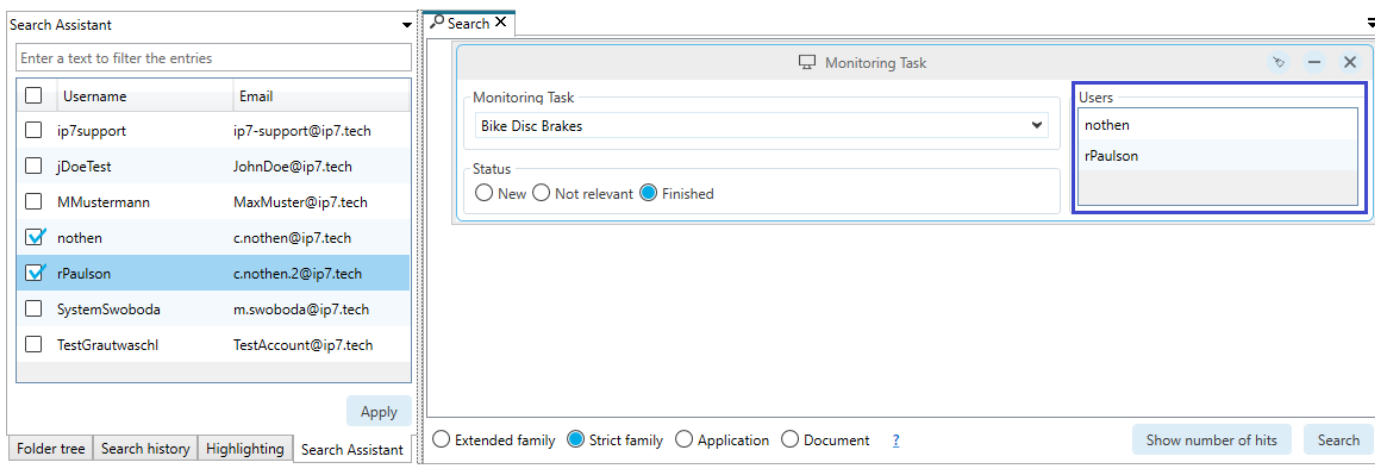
Search Assistant

Enter a text to filter the entries

| | Username | Email |
|---|---|---|
| ☐ | ip7support | ip7-support@ip7.tech |
| ☐ | jDoeTest | JohnDoe@ip7.tech |
| ☐ | MMustermann | MaxMuster@ip7.tech |
| ☑ | nothen | c.nothen@ip7.tech |
| ☑ | rPaulson | c.nothen.2@ip7.tech |
| ☐ | SystemSwoboda | m.swoboda@ip7.tech |
| ☐ | TestGrautwaschl | TestAccount@ip7.tech |

Apply

Folder tree | Search history | Highlighting | Search Assistant

Search ✕

Monitoring Task

Monitoring Task
Bike Disc Brakes

Status
New Not relevant Finished

Users
nothen
rPaulson

Extended family Strict family Application Document ?

Show number of hits

Search